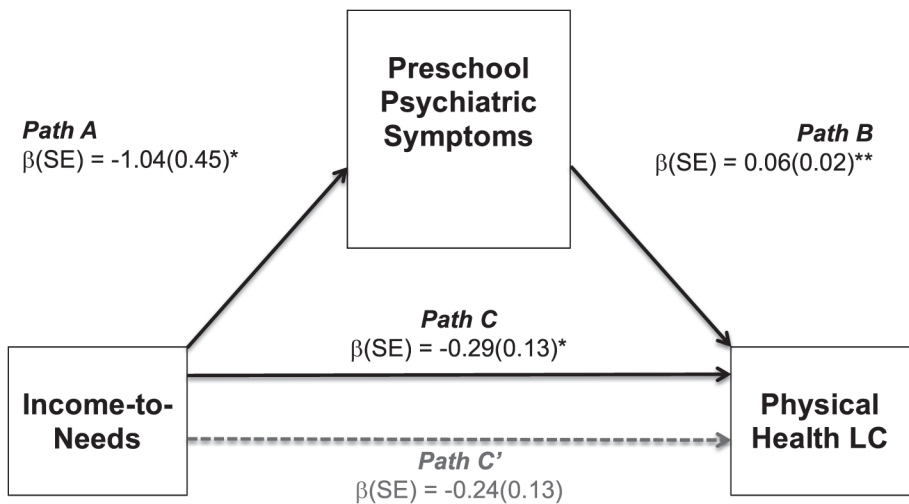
Preschool Psychiatric Symptoms

Path A
$\beta$(SE) = -1.04(0.45)*

Path B
$\beta$(SE) = 0.06(0.02)**

Path C
$\beta$(SE) = -0.29(0.13)*

Income-to-Needs

Physical Health LC

Path C'
$\beta$(SE) = -0.24(0.13)